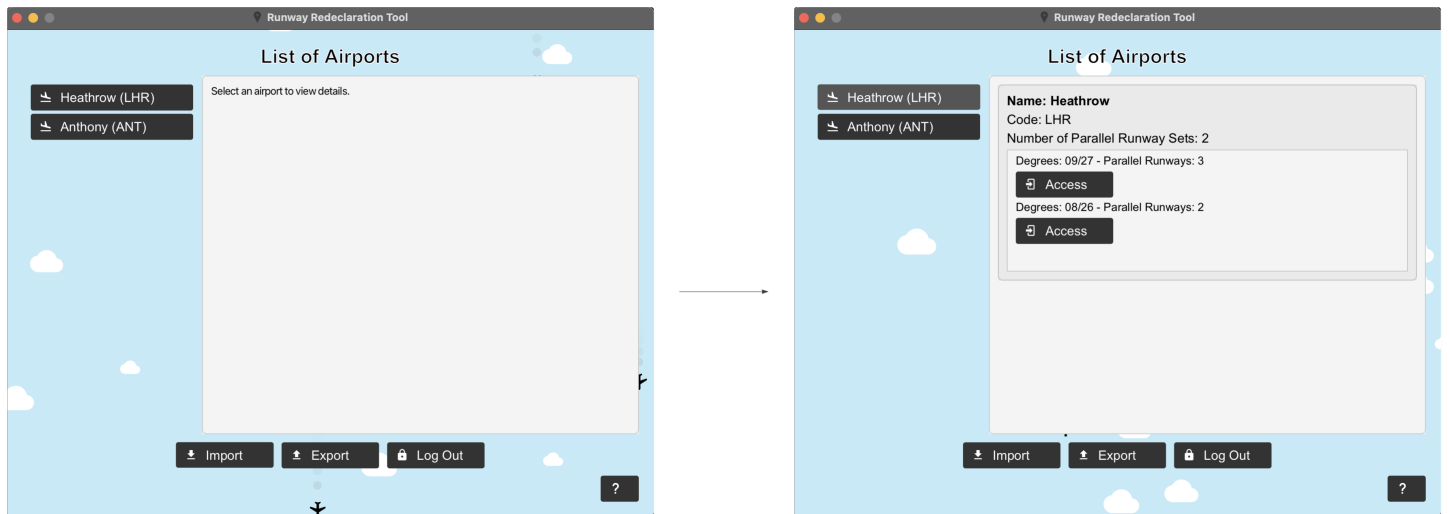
Runway Redeclaration Tool

List of Airports

Heathrow (LHR)
Anthony (ANT)

Select an airport to view details.

Import
Export
Log Out

?

Runway Redeclaration Tool

List of Airports

Heathrow (LHR)
Anthony (ANT)

**Name: Heathrow**
Code: LHR
Number of Parallel Runway Sets: 2

Degrees: 09/27 - Parallel Runways: 3
Access
Degrees: 08/26 - Parallel Runways: 2
Access

Import
Export
Log Out

?